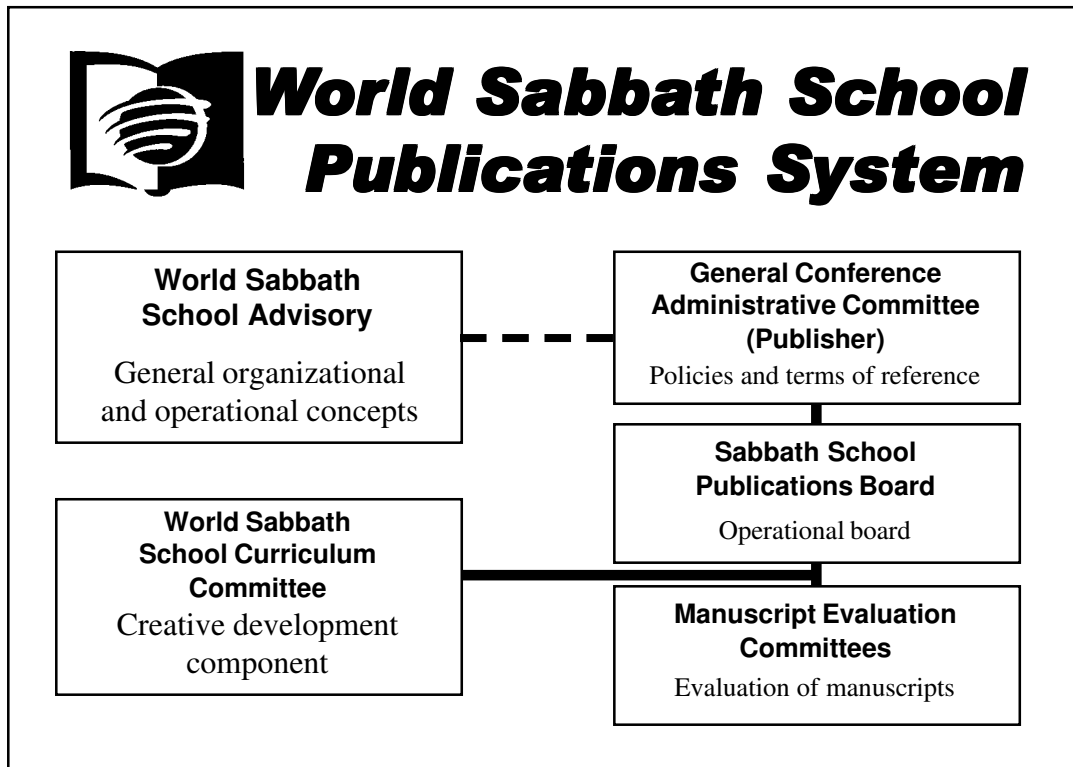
World Sabbath School Publications System

World Sabbath School Advisory

General organizational and operational concepts

General Conference Administrative Committee (Publisher)

Policies and terms of reference

Sabbath School Publications Board

Operational board

World Sabbath School Curriculum Committee

Creative development component

Manuscript Evaluation Committees

Evaluation of manuscripts